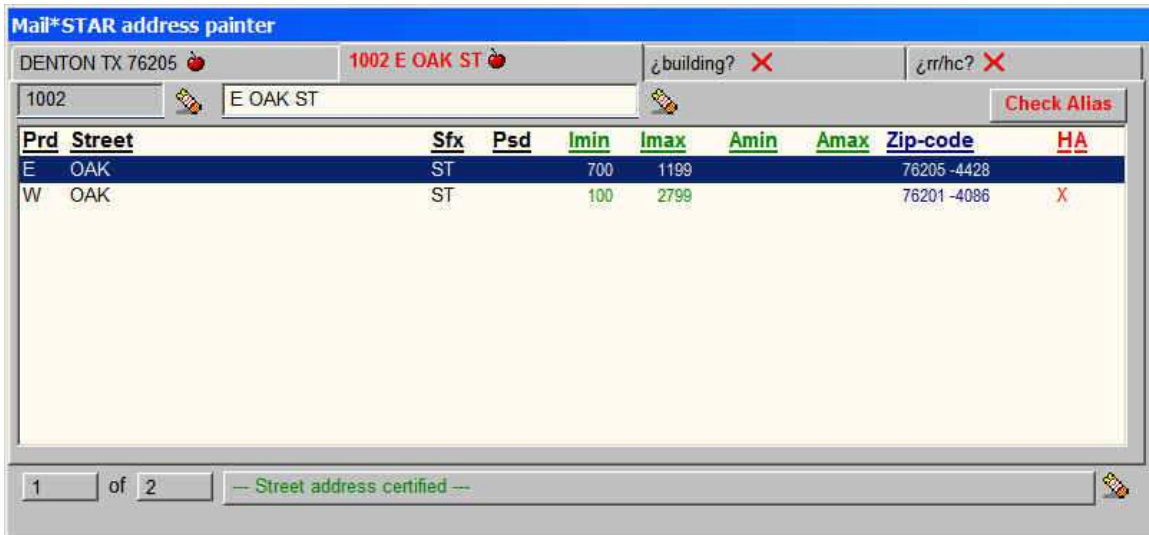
Mail*STAR address painter

DENTON TX 76205

1002 E OAK ST

¿building?

¿rr/hc?

1002

E OAK ST

Check Alias

| Prd | Street | Sfx | Psd | lmin | lmax | Amin | Amax | Zip-code | HA |
|---|---|---|---|---|---|---|---|---|---|
| E | OAK | ST | | 700 | 1199 | | | 76205 -4428 | |
| W | OAK | ST | | 100 | 2799 | | | 76201 -4086 | X |

1 of 2

--- Street address certified ---